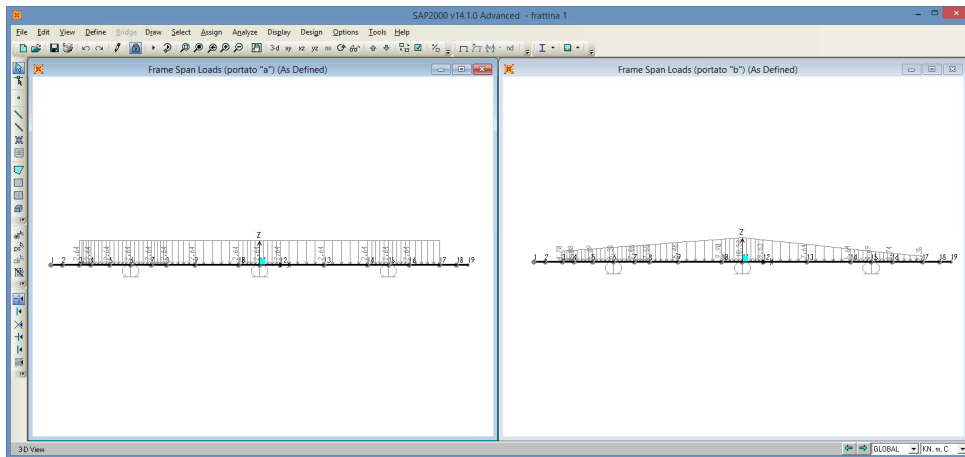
SAP2000 v14.1.0 Advanced - frattina 1

File Edit View Define Bridge Draw Select Assign Analyze Display Design Options Tools Help

3-d xy xz yz nv nd

Frame Span Loads (portato "a") (As Defined)

Frame Span Loads (portato "b") (As Defined)

Z

1 2 3 4 5 6 7 8 9 10 11 12 13 14 15 16 17 18 19

Z

1 2 3 4 5 6 7 8 9 10 11 12 13 14 15 16 17 18 19

3-D View

GLOBAL

KN, m, C